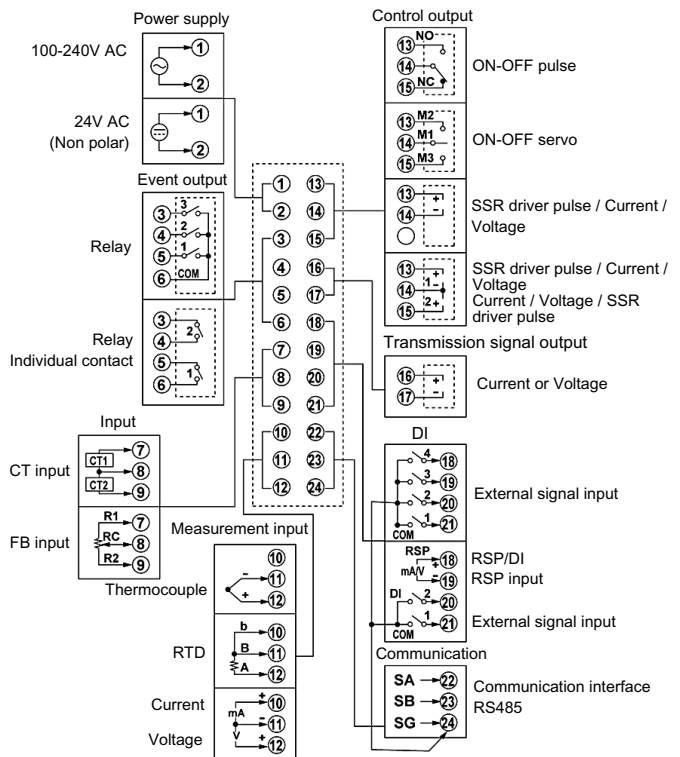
Power supply

100-240V AC

①
②

24V AC
(Non polar)

①
②

Event output

Relay

③ 3
④ 2
⑤ 1
⑥ COM

Relay
Individual contact

③ 2
④
⑤ 1
⑥

Input

CT input

CT1 ⑦
⑧
CT2 ⑨

FB input

R1 ⑦
RC ⑧
R2 ⑨

① ⑬
② ⑭
③ ⑮
④ ⑯
⑤ ⑰
⑥ ⑱
⑦ ⑲
⑧ ⑳
⑨ ㉑
⑩ ㉒
⑪ ㉓
⑫ ㉔

Measurement input

Thermocouple

⑩
– ⑪
+ ⑫

RTD

b ⑩
B ⑪
A ⑫

Current

Voltage

mA + ⑩
– ⑪
V + ⑫

Control output

⑬ NO
⑭
⑮ NC

ON-OFF pulse

⑬ M2
⑭ M1
⑮ M3

ON-OFF servo

⑬ +
⑭ –

SSR driver pulse / Current / Voltage

⑬ +
⑭ 1 –
⑮ 2 +

SSR driver pulse / Current / Voltage
Current / Voltage / SSR driver pulse

Transmission signal output

⑯ +
⑰ –

Current or Voltage

DI

4 ⑱
3 ⑲
2 ⑳
1 ㉑
COM

External signal input

RSP ⑱
mA/V ⑲
DI 2 ⑳
1 ㉑
COM

RSP/DI
RSP input

External signal input

Communication

SA ㉒
SB ㉓
SG ㉔

Communication interface
RS485